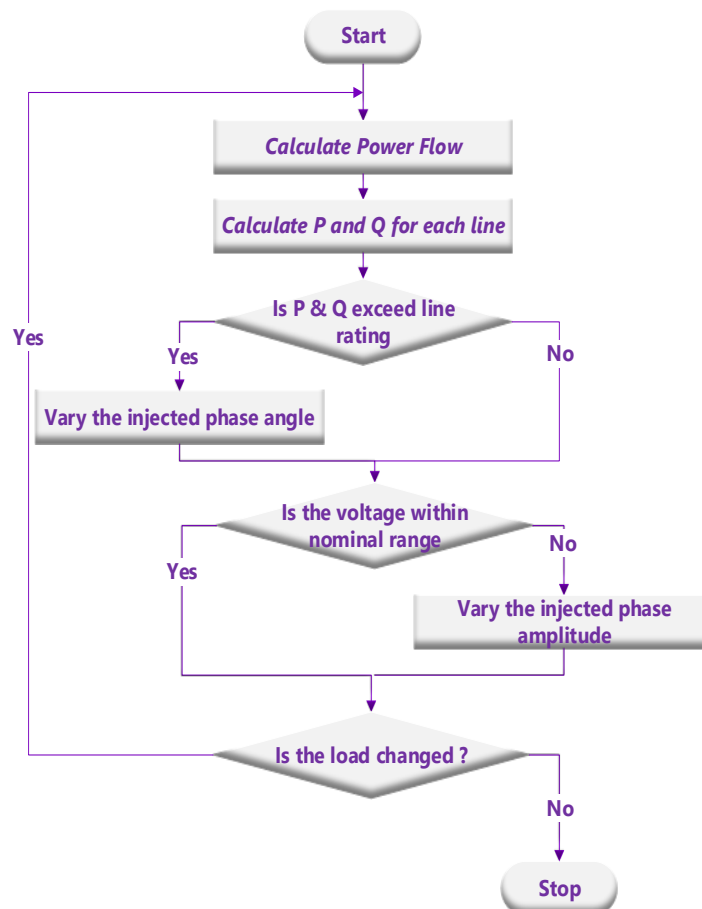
Start

Calculate Power Flow

Calculate P and Q for each line

Is P & Q exceed line rating

Yes

No

Vary the injected phase angle

Is the voltage within nominal range

Yes

No

Vary the injected phase amplitude

Yes

Is the load changed ?

No

Stop